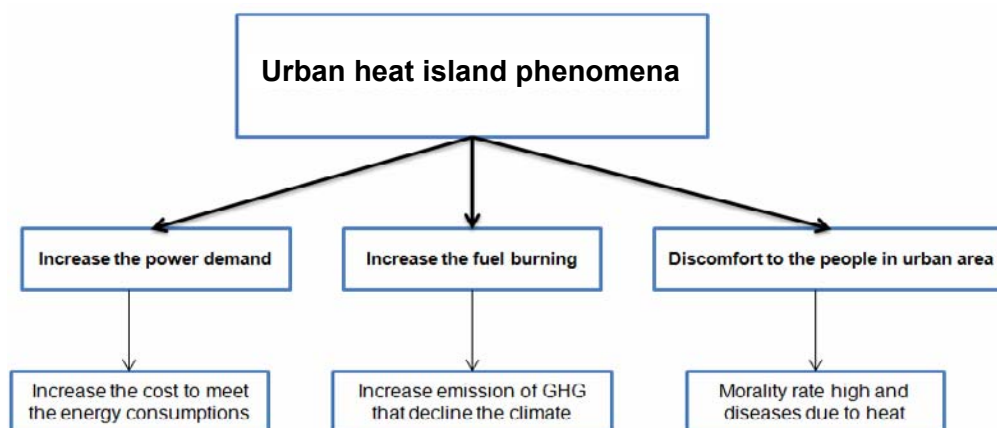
Urban heat island phenomena

Increase the power demand

Increase the fuel burning

Discomfort to the people in urban area

Increase the cost to meet the energy consumptions

Increase emission of GHG that decline the climate

Morality rate high and diseases due to heat